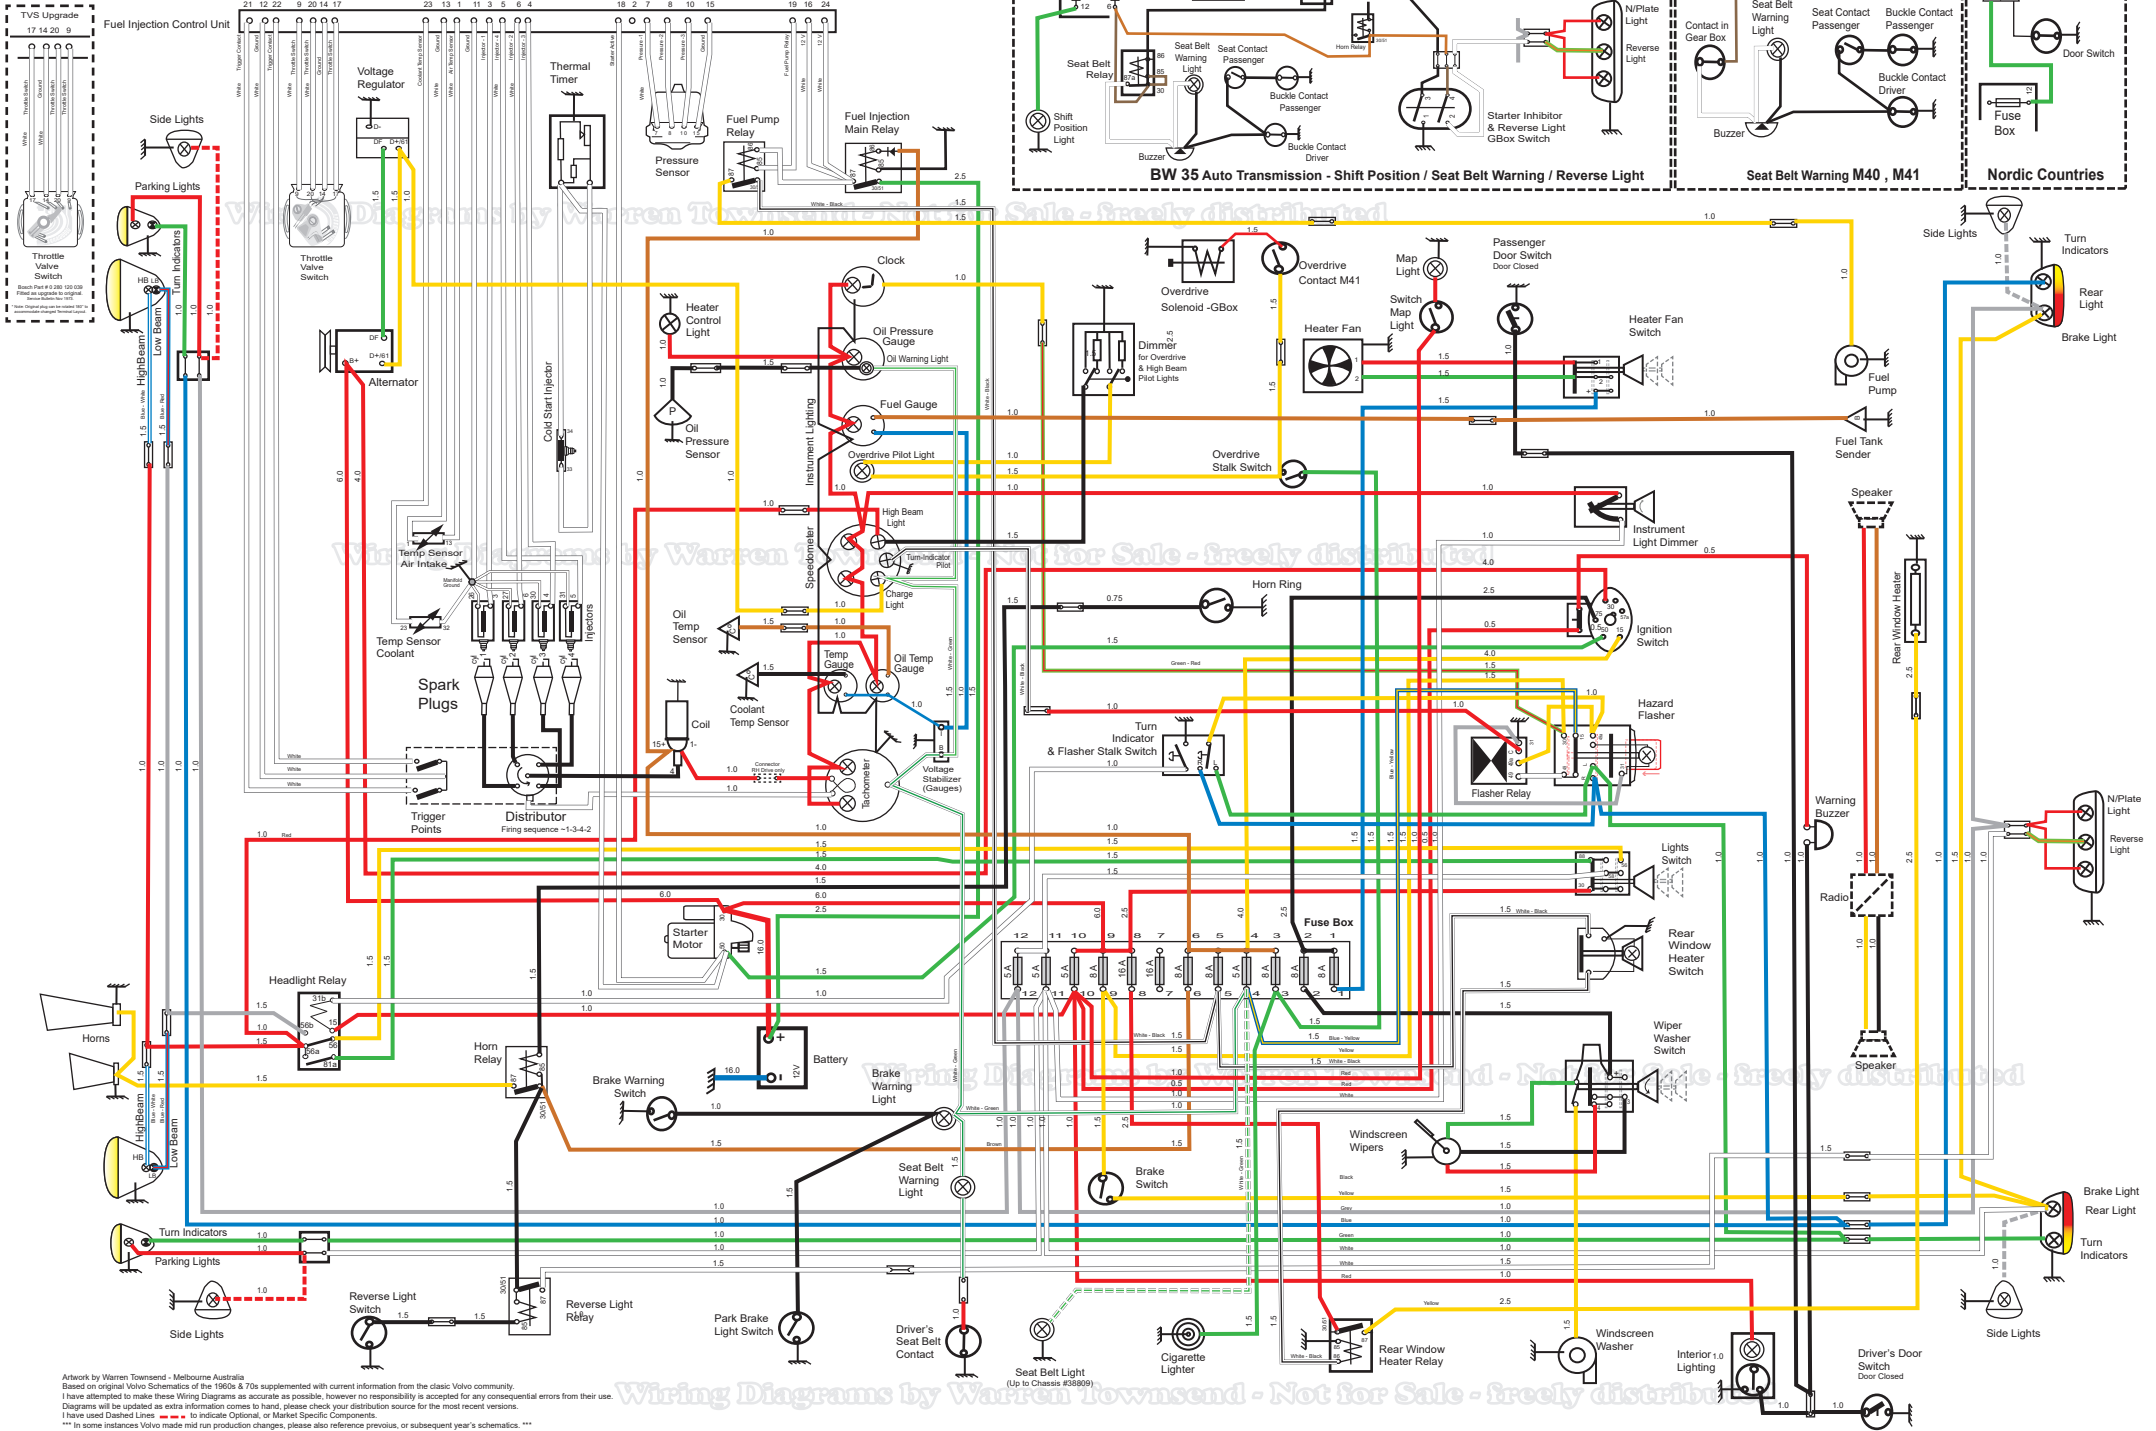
TVS Upgrade
17 14 20 9
Throttle Valve Switch
Bosch Part # 0 280 120 030 Fitted as upgrade to original Service Bulletin Nov 1973

Fuel Injection Control Unit
21 12 22 9 20 14 17 23 13 1 11 3 5 6 4 18 2 7 8 10 15 19 16 24

Voltage Regulator
Thermal Timer
Pressure Sensor
Fuel Pump Relay
Fuel Injection Main Relay
Side Lights
Parking Lights
Turn Indicators
HighBeam
Low Beam
Throttle Valve Switch
Alternator
Cold Start Injector
Clock
Heater Control Light
Oil Pressure Gauge
Oil Warning Light
Oil Pressure Sensor
Fuel Gauge
Overdrive Pilot Light
Instrument Lighting
High Beam Light
Turn-Indicator Pilot
Charge Light
Speedometer
Temp Sensor Air Intake
Temp Sensor Coolant
Injectors
Spark Plugs
Oil Temp Sensor
Temp Gauge
Oil Temp Gauge
Coolant Temp Sensor
Coil
Voltage Stabilizer (Gauges)
Tachometer
Trigger Points
Distributor
Firing sequence ~1-3-4-2

BW 35 Auto Transmission - Shift Position / Seat Belt Warning / Reverse Light
Shift Position Light
Seat Belt Relay
Seat Belt Warning Light
Seat Contact Passenger
Buckle Contact Passenger
Buckle Contact Driver
Buzzer
Horn Relay
N/Plate Light
Reverse Light
Starter Inhibitor & Reverse Light GBox Switch

Seat Belt Warning M40 , M41
Contact in Gear Box
Seat Belt Warning Light
Seat Contact Passenger
Buckle Contact Passenger
Buckle Contact Driver
Buzzer

Nordic Countries
Door Switch
Fuse Box

Overdrive Solenoid -GBox
Overdrive Contact M41
Dimmer for Overdrive & High Beam Pilot Lights
Heater Fan
Map Light
Switch Map Light
Passenger Door Switch
Door Closed
Heater Fan Switch
Side Lights
Turn Indicators
Rear Light
Brake Light
Fuel Pump
Fuel Tank Sender
Overdrive Stalk Switch
Instrument Light Dimmer
Speaker
Horn Ring
Ignition Switch
Rear Window Heater
Hazard Flasher
Flasher Relay
Turn Indicator & Flasher Stalk Switch
Warning Buzzer
N/Plate Light
Reverse Light
Lights Switch
Radio
Rear Window Heater Switch
Fuse Box
12 11 10 9 8 7 6 5 4 3 2 1
5 A 5 A 8 A 8 A 16 A 8 A 8 A 8 A 8 A 8 A 8 A 8 A
Starter Motor
Headlight Relay
Horns
Horn Relay
Battery
12V
Brake Warning Switch
Brake Warning Light
Wiper Washer Switch
Speaker
Windscreen Wipers
Brake Switch
Seat Belt Warning Light
HighBeam
Low Beam
Turn Indicators
Parking Lights
Side Lights
Reverse Light Switch
Reverse Light Relay
Park Brake Light Switch
Driver's Seat Belt Contact
Seat Belt Light (Up to Chassis #38809)
Cigarette Lighter
Rear Window Heater Relay
Windscreen Washer
Interior Lighting
Driver's Door Switch
Door Closed
Brake Light
Rear Light
Turn Indicators
Side Lights

Wiring Diagrams by Warren Townsend - Not for Sale - freely distributed

Artwork by Warren Townsend - Melbourne Australia
Based on original Volvo Schematics of the 1960s & 70s supplemented with current information from the clasic Volvo community.
I have attempted to make these Wiring Diagrams as accurate as possible, however no responsibility is accepted for any consequential errors from their use.
Diagrams will be updated as extra information comes to hand, please check your distribution source for the most recent versions.
I have used Dashed Lines to indicate Optional, or Market Specific Components.
*** In some instances Volvo made mid run production changes, please also reference prevoius, or subsequent year's schematics. ***